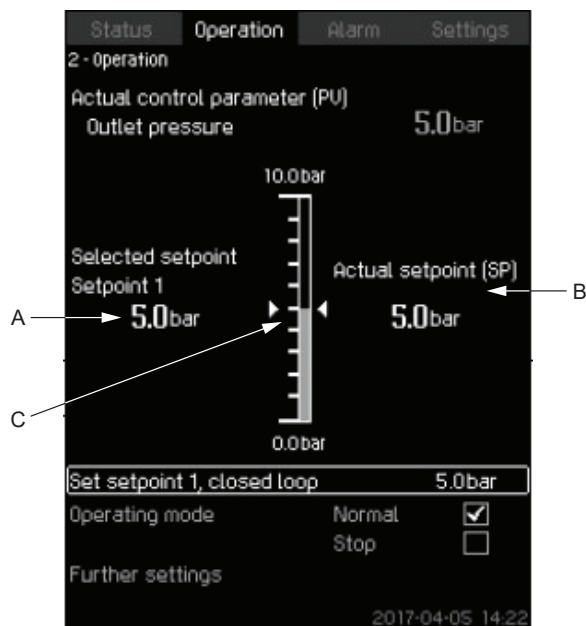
Status Operation Alarm Settings

2 - Operation

Actual control parameter (PV)

Outlet pressure 5.0bar

10.0bar

Selected setpoint

Setpoint 1

A

5.0bar

C

Actual setpoint (SP)

B

5.0bar

0.0bar

Set setpoint 1, closed loop 5.0bar

Operating mode Normal ✔

Stop

Further settings

2017-04-05 14:22